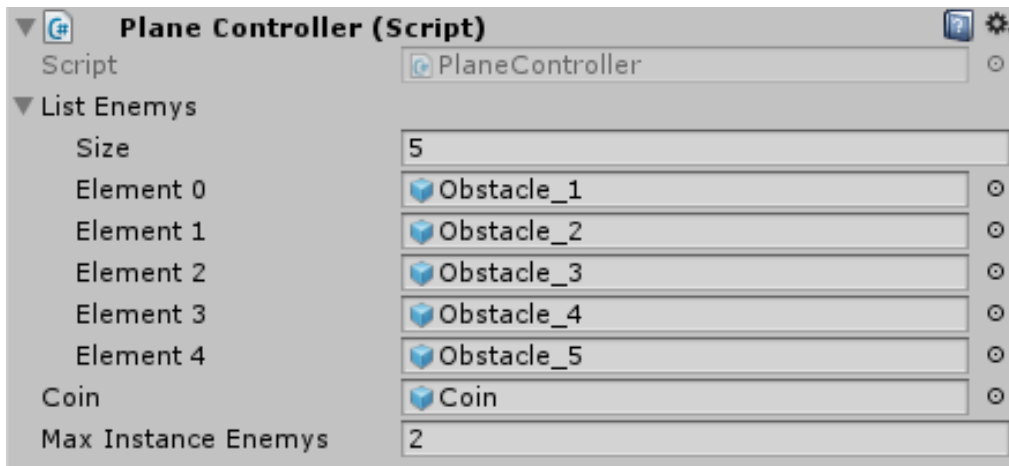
Plane Controller (Script)

Script PlaneController

List Enemys

Size 5

Element 0 Obstacle_1

Element 1 Obstacle_2

Element 2 Obstacle_3

Element 3 Obstacle_4

Element 4 Obstacle_5

Coin Coin

Max Instance Enemys 2